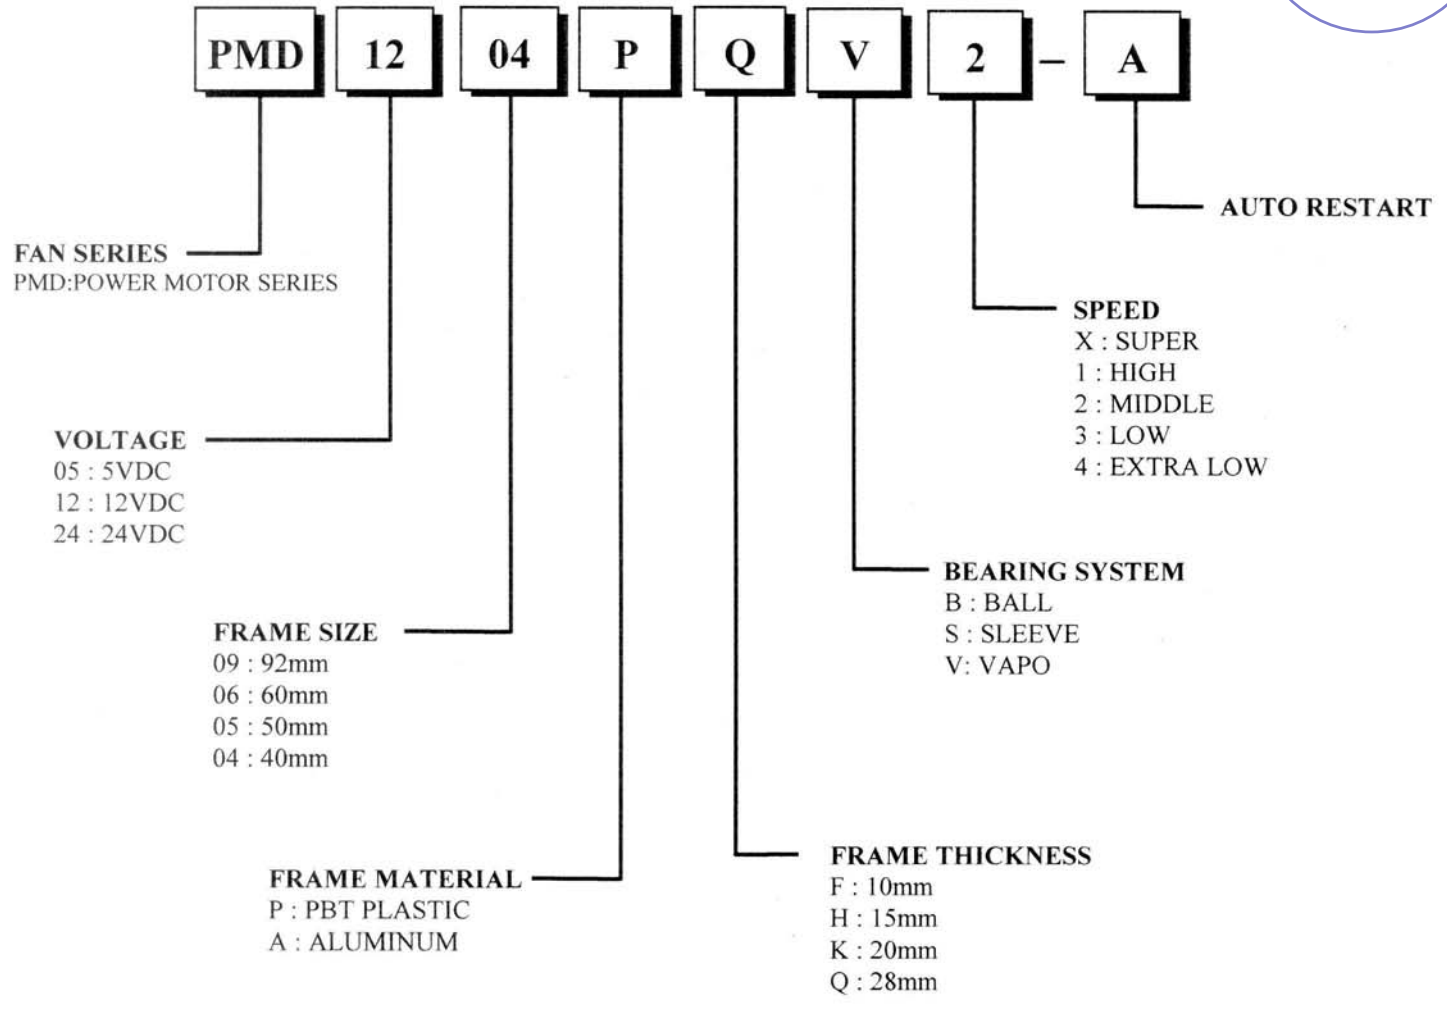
PMD 12 04 P Q V 2 – A

AUTO RESTART

FAN SERIES
PMD:POWER MOTOR SERIES

SPEED
X : SUPER
1 : HIGH
2 : MIDDLE
3 : LOW
4 : EXTRA LOW

VOLTAGE
05 : 5VDC
12 : 12VDC
24 : 24VDC

BEARING SYSTEM
B : BALL
S : SLEEVE
V: VAPO

FRAME SIZE
09 : 92mm
06 : 60mm
05 : 50mm
04 : 40mm

FRAME THICKNESS
F : 10mm
H : 15mm
K : 20mm
Q : 28mm

FRAME MATERIAL
P : PBT PLASTIC
A : ALUMINUM